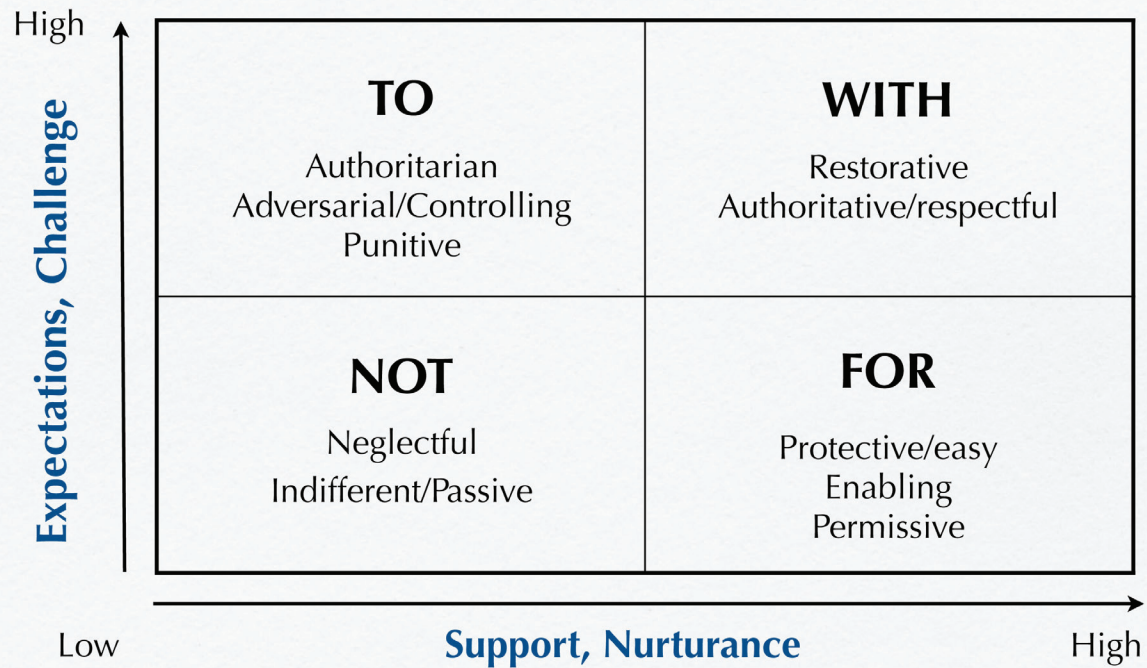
High

Expectations, Challenge

TO

Authoritarian
Adversarial/Controlling
Punitive

WITH

Restorative
Authoritative/respectful

NOT

Neglectful
Indifferent/Passive

FOR

Protective/easy
Enabling
Permissive

Low

Support, Nurturance

High